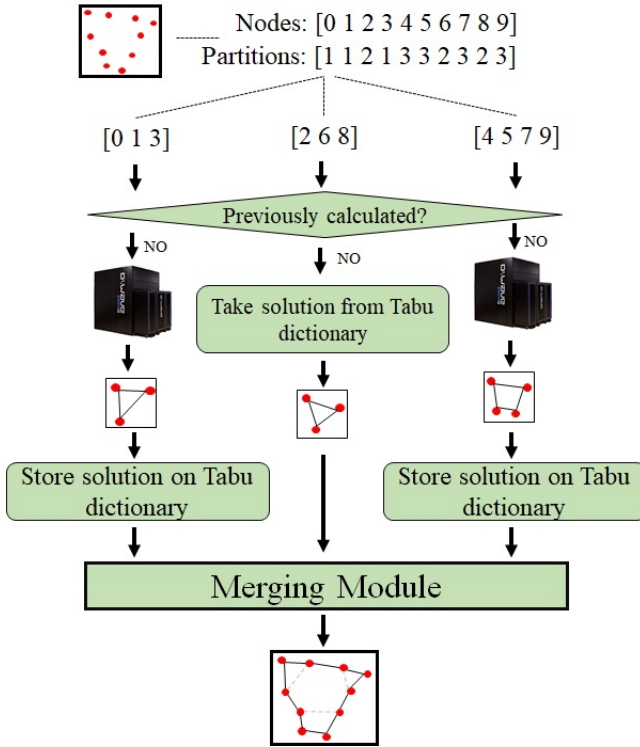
Nodes: [0 1 2 3 4 5 6 7 8 9]
Partitions: [1 1 2 1 3 3 2 3 2 3]

[0 1 3]

[2 6 8]

[4 5 7 9]

Previously calculated?

NO

NO

NO

D-WAVE

D-WAVE

Take solution from Tabu dictionary

Store solution on Tabu dictionary

Store solution on Tabu dictionary

Merging Module